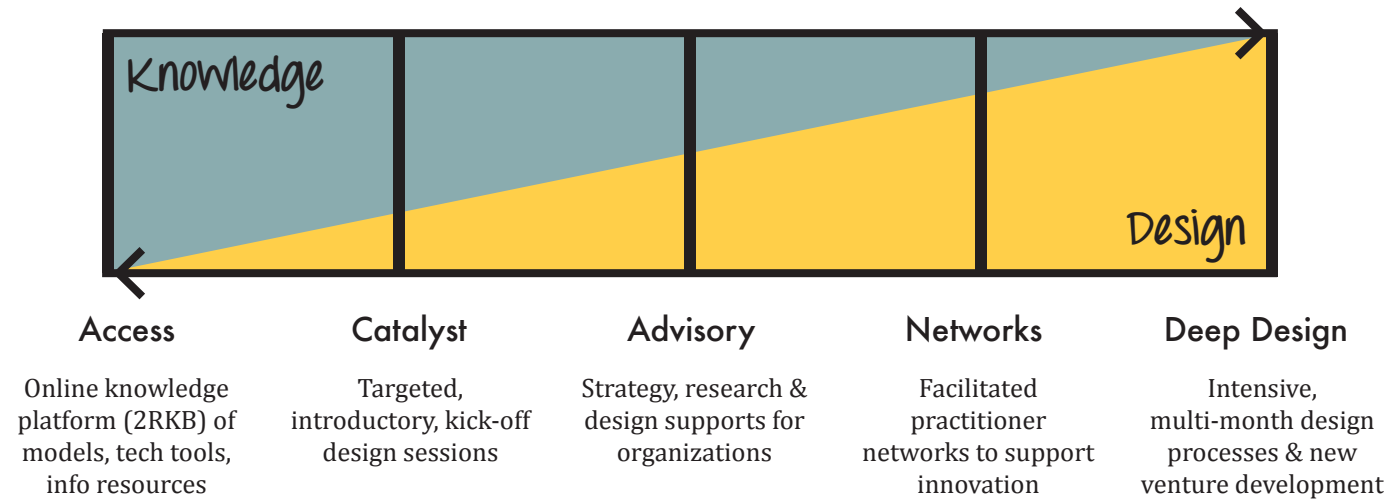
Knowledge

Design

Access

Online knowledge platform (2RKB) of models, tech tools, info resources

Catalyst

Targeted, introductory, kick-off design sessions

Advisory

Strategy, research & design supports for organizations

Networks

Facilitated practitioner networks to support innovation

Deep Design

Intensive, multi-month design processes & new venture development